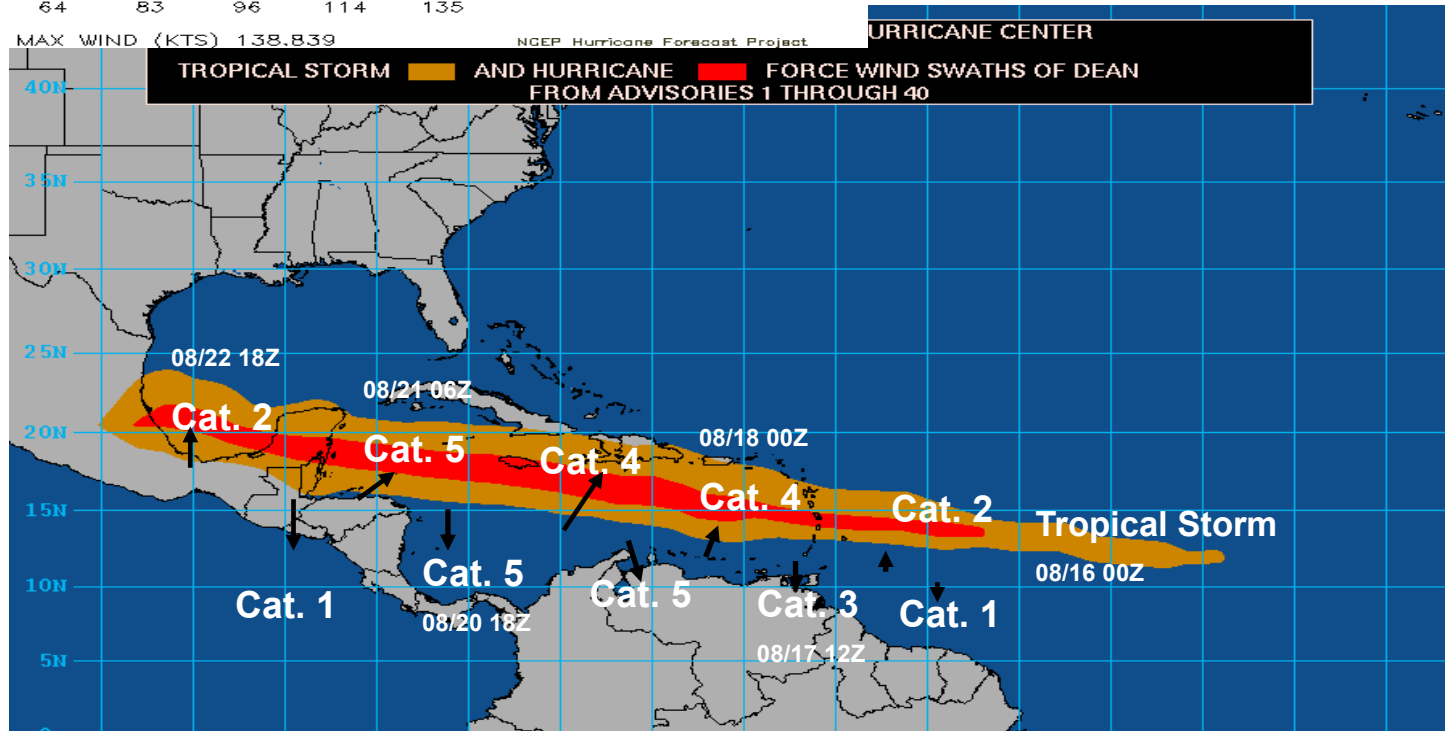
64 83 96 114 135
MAX WIND (KTS) 138.839
NCEP Hurricane Forecast Project
URRICANE CENTER
TROPICAL STORM AND HURRICANE FORCE WIND SWATHS OF DEAN
FROM ADVISORIES 1 THROUGH 40

40N
35N
30N
25N
20N
15N
10N
5N

08/22 18Z
Cat. 2
08/21 06Z
Cat. 5
Cat. 4
08/18 00Z
Cat. 4
Cat. 2
Tropical Storm
08/16 00Z
Cat. 1
Cat. 5
08/20 18Z
Cat. 5
Cat. 3
08/17 12Z
Cat. 1